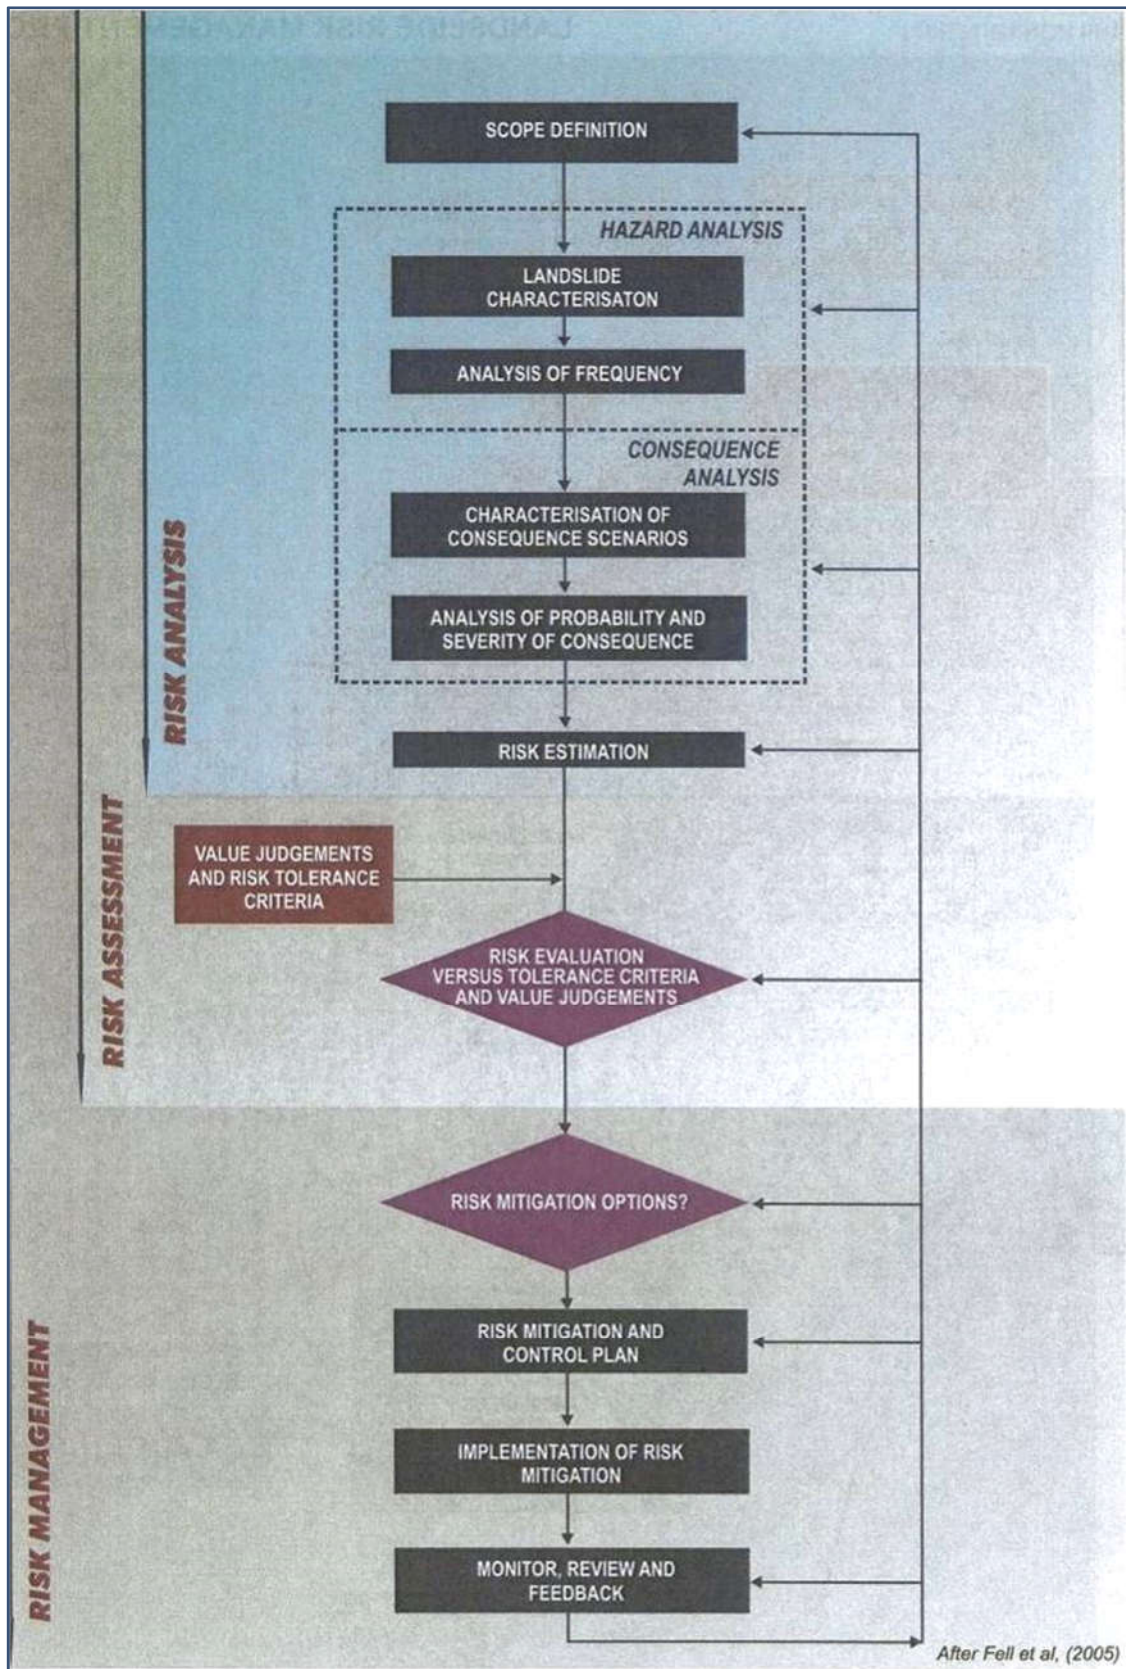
SCOPE DEFINITION

HAZARD ANALYSIS

LANDSLIDE CHARACTERISATON

ANALYSIS OF FREQUENCY

CONSEQUENCE ANALYSIS

CHARACTERISATION OF CONSEQUENCE SCENARIOS

ANALYSIS OF PROBABILITY AND SEVERITY OF CONSEQUENCE

RISK ESTIMATION

RISK ANALYSIS

VALUE JUDGEMENTS AND RISK TOLERANCE CRITERIA

RISK EVALUATION VERSUS TOLERANCE CRITERIA AND VALUE JUDGEMENTS

RISK ASSESSMENT

RISK MITIGATION OPTIONS?

RISK MITIGATION AND CONTROL PLAN

IMPLEMENTATION OF RISK MITIGATION

MONITOR, REVIEW AND FEEDBACK

RISK MANAGEMENT

After Fell et al, (2005)